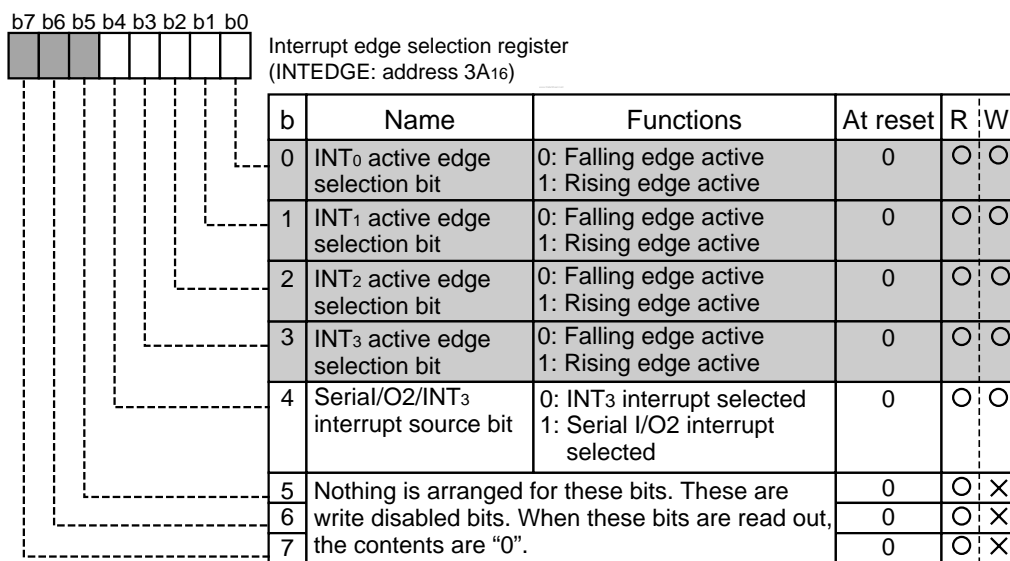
b7 b6 b5 b4 b3 b2 b1 b0

Interrupt edge selection register (INTEDGE: address $3A_{16}$)

| b | Name | Functions | At reset | R | W |
|---|---|---|---|---|---|
| 0 | $INT_0$ active edge selection bit | 0: Falling edge active 1: Rising edge active | 0 | ○ | ○ |
| 1 | $INT_1$ active edge selection bit | 0: Falling edge active 1: Rising edge active | 0 | ○ | ○ |
| 2 | $INT_2$ active edge selection bit | 0: Falling edge active 1: Rising edge active | 0 | ○ | ○ |
| 3 | $INT_3$ active edge selection bit | 0: Falling edge active 1: Rising edge active | 0 | ○ | ○ |
| 4 | Serial/O2/$INT_3$ interrupt source bit | 0: $INT_3$ interrupt selected 1: Serial I/O2 interrupt selected | 0 | ○ | ○ |
| 5 | Nothing is arranged for these bits. These are write disabled bits. When these bits are read out, the contents are "0". | | 0 | ○ | × |
| 6 | | | 0 | ○ | × |
| 7 | | | 0 | ○ | × |